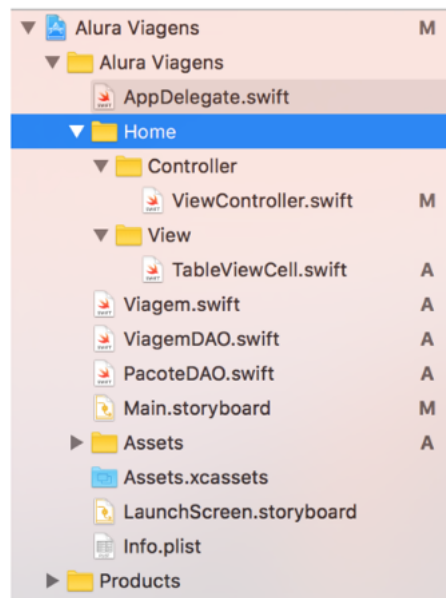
Alura Viagens M
Alura Viagens
AppDelegate.swift
Home
Controller
ViewController.swift M
View
TableViewCell.swift A
Viagem.swift A
ViagemDAO.swift A
PacoteDAO.swift A
Main.storyboard M
Assets A
Assets.xcassets
LaunchScreen.storyboard
Info.plist
Products